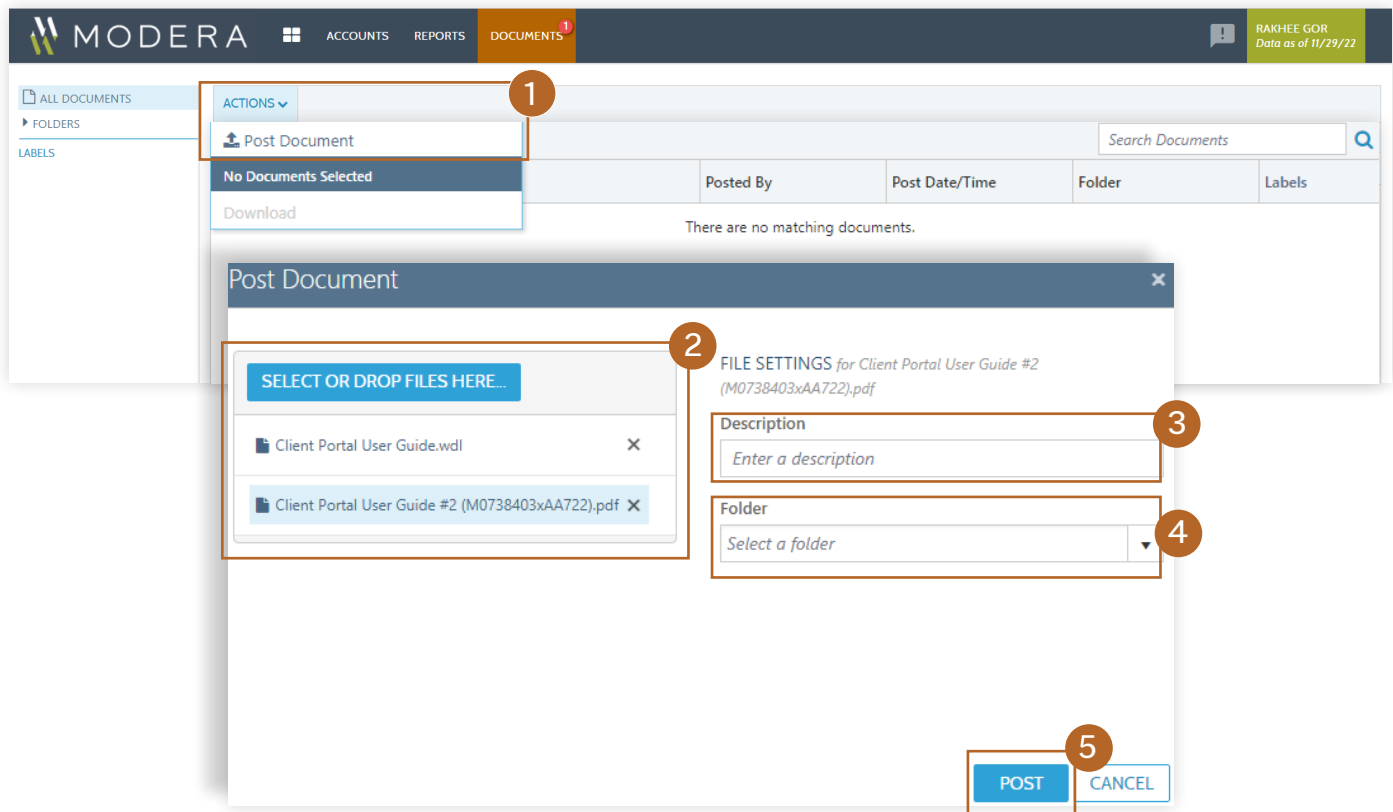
MODERA ACCOUNTS REPORTS DOCUMENTS 1 RAKHEE GOR Data as of 11/29/22

ALL DOCUMENTS
FOLDERS
LABELS

ACTIONS
1
Post Document
No Documents Selected
Download

Search Documents

| Posted By | Post Date/Time | Folder | Labels |
|---|---|---|---|

There are no matching documents.

Post Document ×

2
SELECT OR DROP FILES HERE...
Client Portal User Guide.wdl ×
Client Portal User Guide #2 (M0738403xAA722).pdf ×

FILE SETTINGS for Client Portal User Guide #2 (M0738403xAA722).pdf

3
Description
Enter a description

4
Folder
Select a folder

5
POST CANCEL